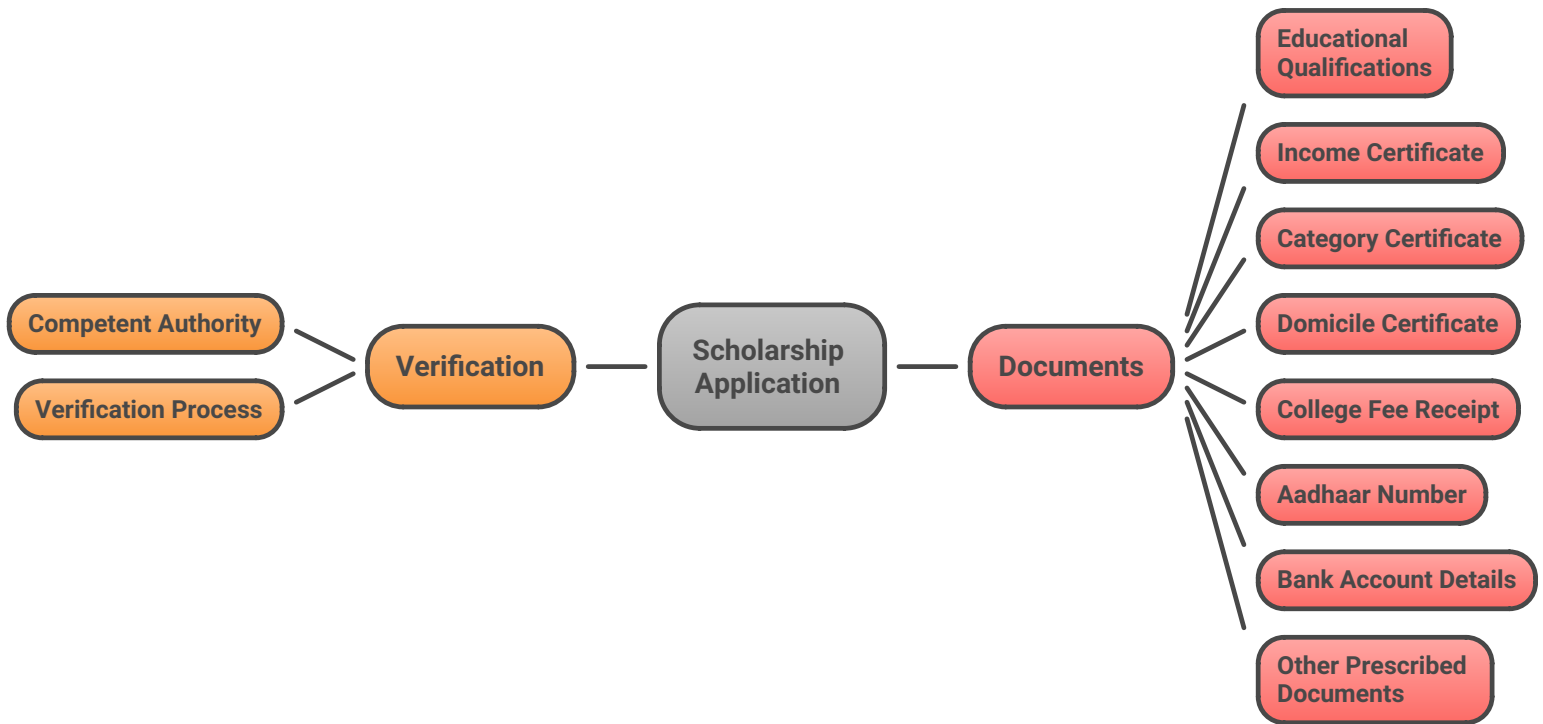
Competent Authority

Verification Process

Verification

Scholarship Application

Documents

Educational Qualifications

Income Certificate

Category Certificate

Domicile Certificate

College Fee Receipt

Aadhaar Number

Bank Account Details

Other Prescribed Documents